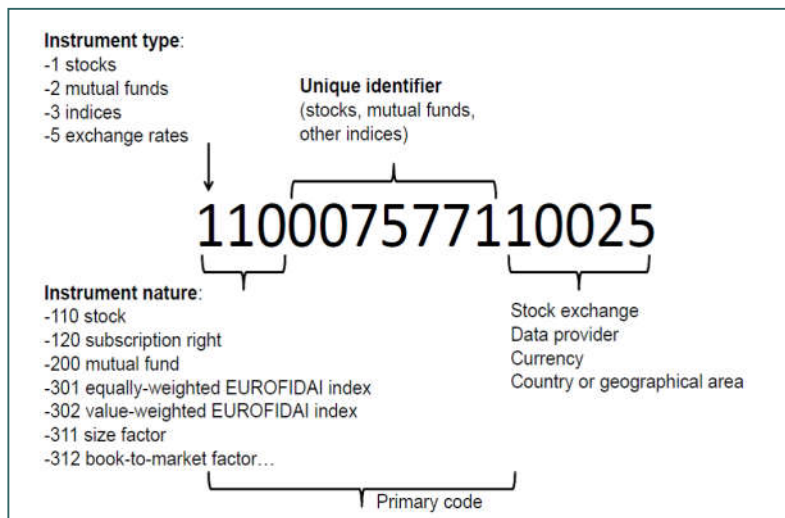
**Instrument type**:
-1 stocks
-2 mutual funds
-3 indices
-5 exchange rates

**Unique identifier**
(stocks, mutual funds, other indices)

11000757710025

**Instrument nature**:
-110 stock
-120 subscription right
-200 mutual fund
-301 equally-weighted EUROFIDAI index
-302 value-weighted EUROFIDAI index
-311 size factor
-312 book-to-market factor…

Stock exchange
Data provider
Currency
Country or geographical area

Primary code